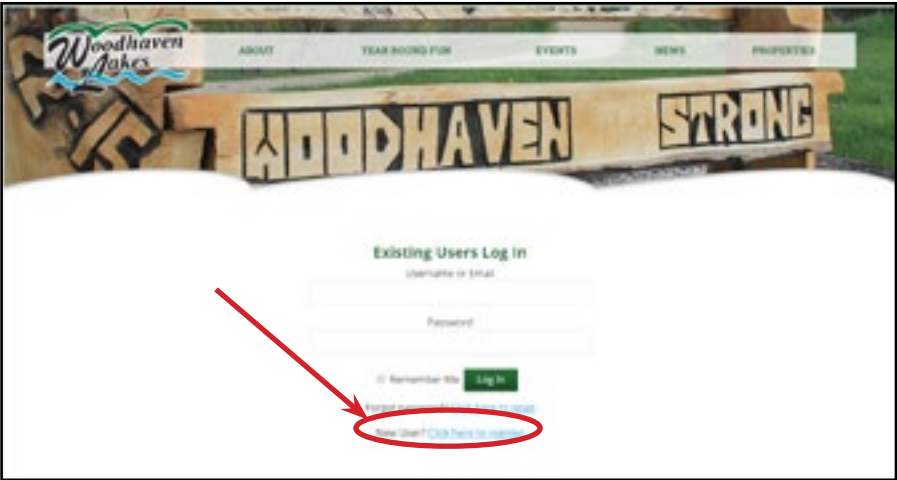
Woodhaven Lakes

ABOUT
YEAR ROUND FUN
EVENTS
NEWS
PROPERTIES

WOODHAVEN STRONG

Existing Users Log In
Username or Email
Password
Remember Me
Log In
Forgot password? Click here to reset
New User? Click here to register